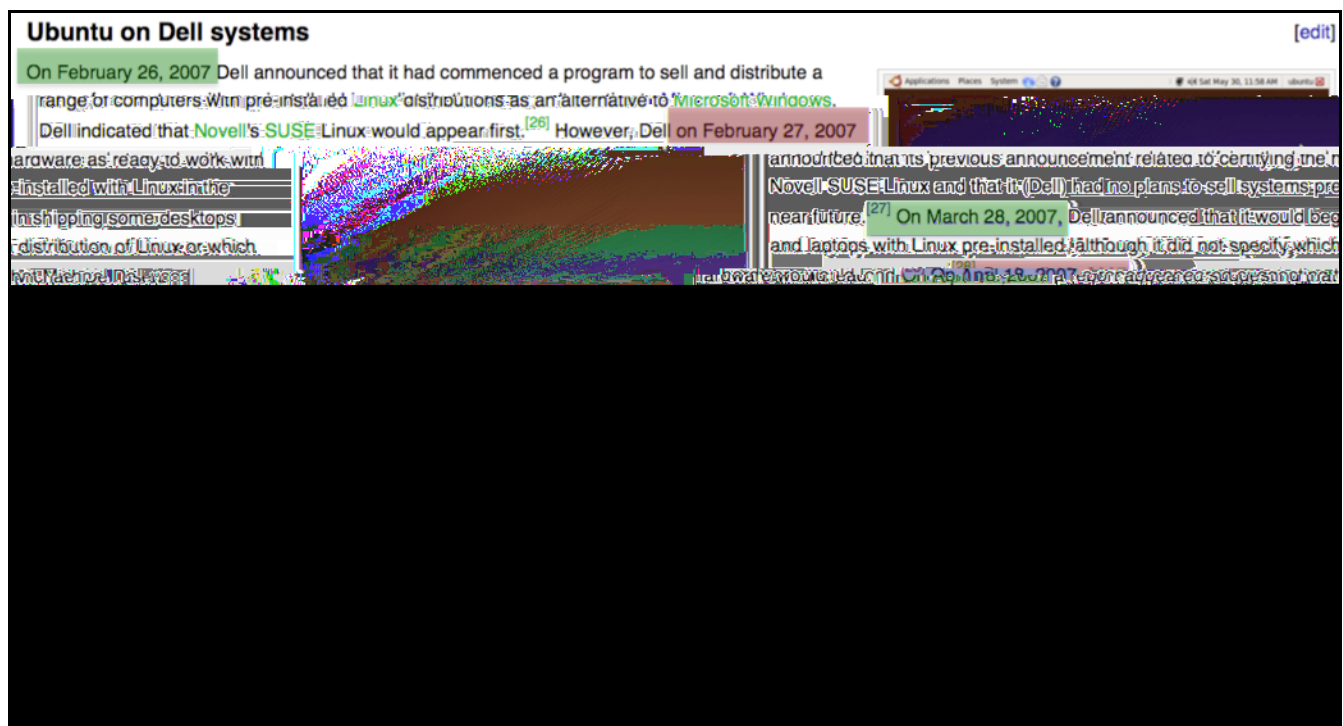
Ubuntu on Dell systems

[edit]

On February 26, 2007 Dell announced that it had commenced a program to sell and distribute a range of computers with pre-installed Linux distributions as an alternative to Microsoft Windows. Dell indicated that Novell's SUSE Linux would appear first.$^{[26]}$ However, Dell on February 27, 2007

ardware as ready to work with
installed with Linux in the
in shipping some desktops
distribution of Linux or which
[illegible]

announced that its previous announcement related to certifying the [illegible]
Novell SUSE Linux and that it (Dell) had no plans to sell systems pre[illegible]
near future.$^{[27]}$ On March 28, 2007, Dell announced that it would beg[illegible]
and laptops with Linux pre-installed (although it did not specify which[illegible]
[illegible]

Applications Places System Sat May 30, 11:58 AM ubuntu